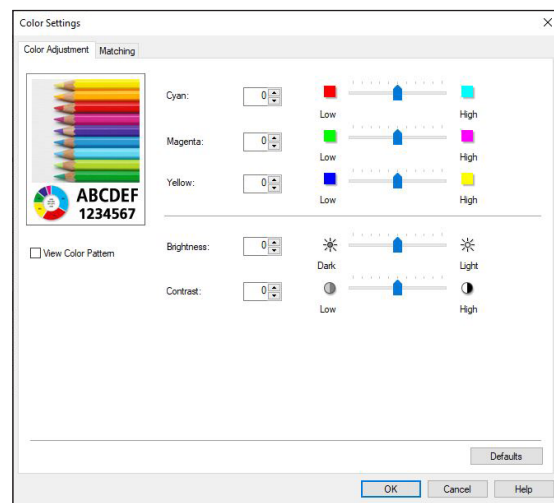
Color Settings

Color Adjustment | Matching

ABCDEF
1234567

View Color Pattern

Cyan: 0 Low High

Magenta: 0 Low High

Yellow: 0 Low High

Brightness: 0 Dark Light

Contrast: 0 Low High

Defaults

OK | Cancel | Help